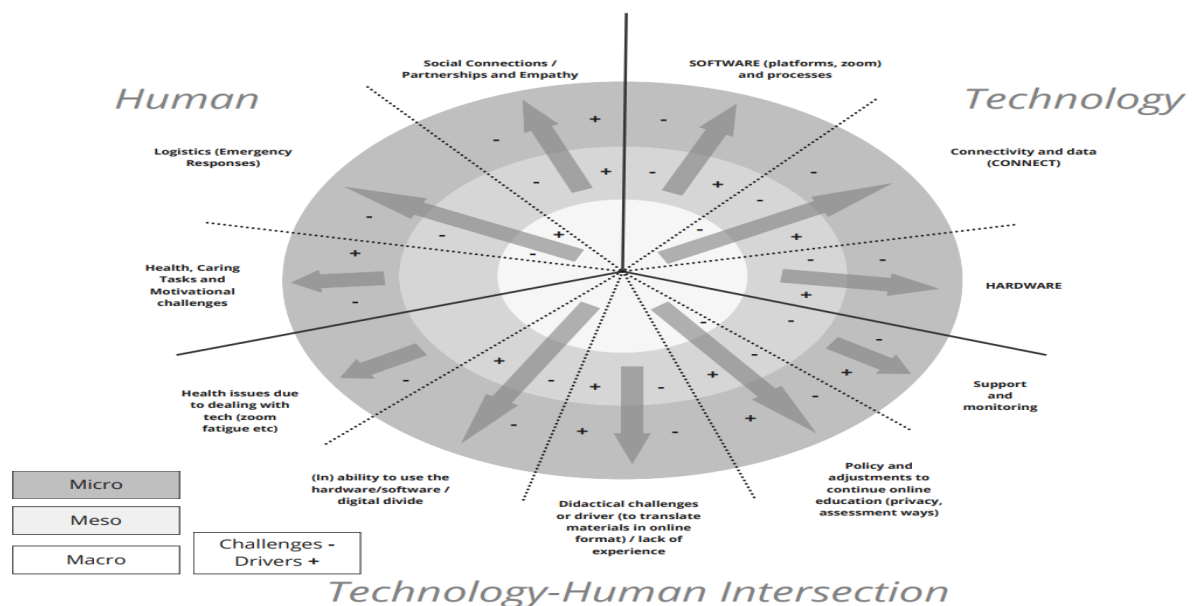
Human

Technology

Social Connections / Partnerships and Empathy

SOFTWARE (platforms, zoom) and processes

Logistics (Emergency Responses)

Connectivity and data (CONNECT)

Health, Caring Tasks and Motivational challenges

HARDWARE

Health issues due to dealing with tech (zoom fatigue etc)

Support and monitoring

(In) ability to use the hardware/software / digital divide

Policy and adjustments to continue online education (privacy, assessment ways)

Didactical challenges or driver (to translate materials in online format) / lack of experience

- + - - + - + - - + - + - + - - + - - + - + - + - + - - + - + - + - + - - + - + -

Micro

Meso

Macro

Challenges -
Drivers +

Technology-Human Intersection